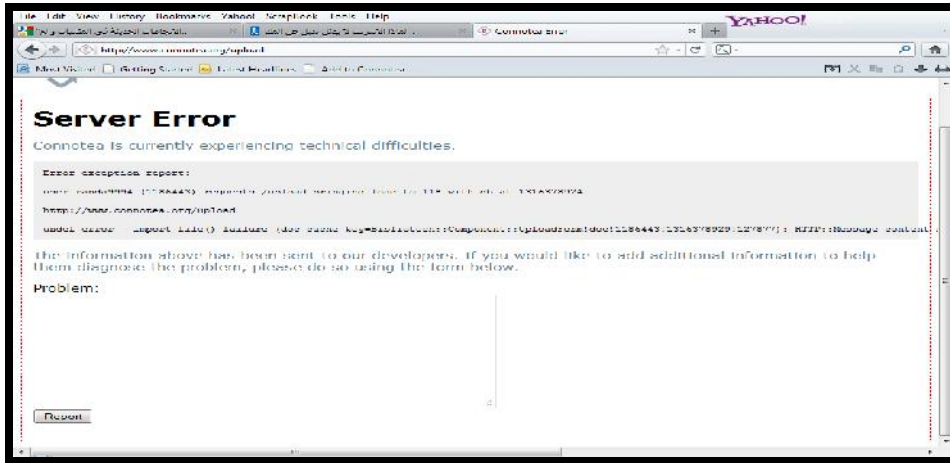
File Edit View History Bookmarks Yahoo! ScrapBook Tools Help
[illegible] | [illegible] | Connotea Error
YAHOO!
http://www.connotea.org/upload
Most Visited | Getting Started | Latest Headlines | Add to Connotea

Server Error

Connotea is currently experiencing technical difficulties.

Error exception report:
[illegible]
http://www.connotea.org/upload
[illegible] import file() failure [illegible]

The information above has been sent to our developers. If you would like to add additional information to help them diagnose the problem, please do so using the form below.

Problem:

Report